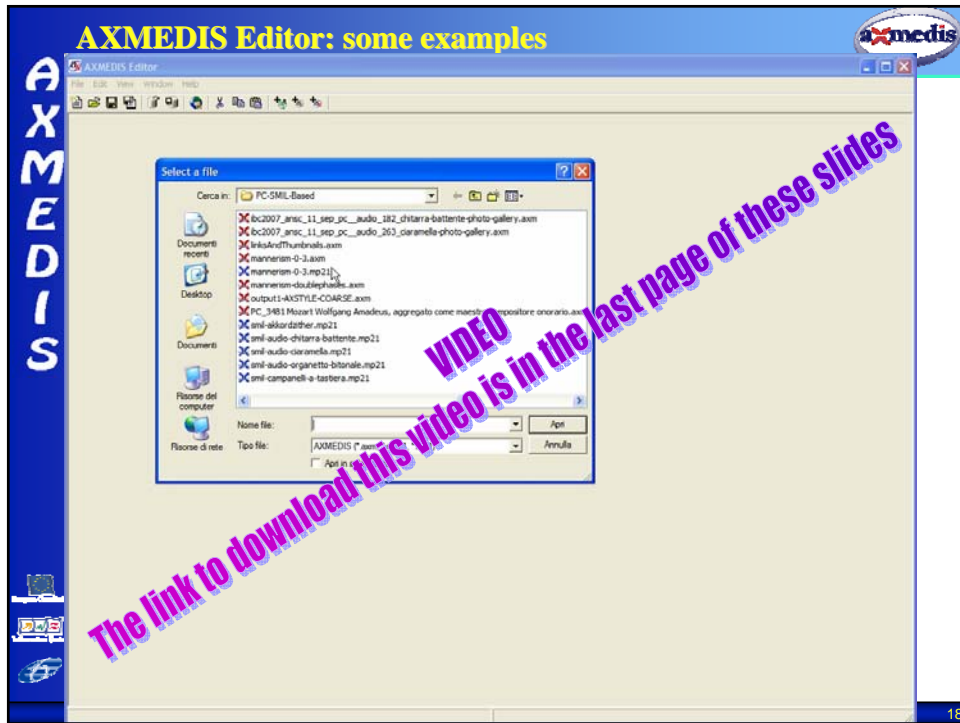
AXMEDIS Editor: some examples

axmedis

A X M E D I S

AXMEDIS Editor

File Edit View Window Help

Select a file

Cerca in: PC-SMIL-Based

ibc2007_ansc_11_sep_pc__audio_182_chitarra-battente-photo-gallery.axm
ibc2007_ansc_11_sep_pc__audio_263_ciaramella-photo-gallery.axm
linksAndThumbnails.axm
mannerism-0-3.axm
mannerism-0-3.mp21
mannerism-doublephases.axm
output1-AXSTYLE-COARSE.axm
PC_3481 Mozart Wolfgang Amadeus, aggregato come maestro compositore onorario.axm
smil-akkordzither.mp21
smil-audio-chitarra-battente.mp21
smil-audio-ciaramella.mp21
smil-audio-organetto-bitonale.mp21
smil-campanelli-a-tastiera.mp21

Documenti recenti

Desktop

Documenti

Risorse del computer

Risorse di rete

Nome file:

Tipo file: AXMEDIS (*.axm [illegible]

Apri in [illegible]

Apri

Annulla

VIDEO

The link to download this video is in the last page of these slides

18